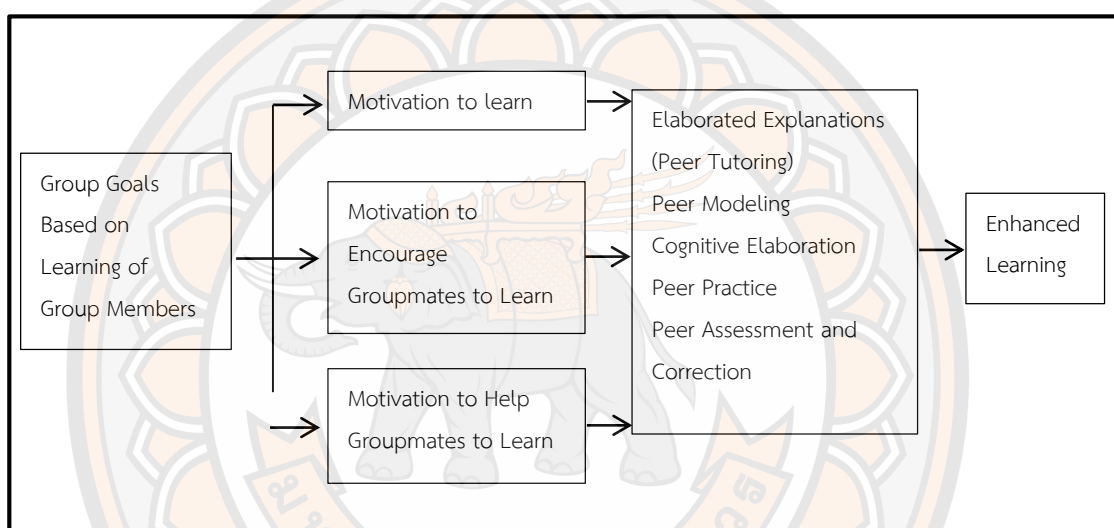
Group Goals Based on Learning of Group Members

Motivation to learn

Motivation to Encourage Groupmates to Learn

Motivation to Help Groupmates to Learn

Elaborated Explanations (Peer Tutoring)
Peer Modeling
Cognitive Elaboration
Peer Practice
Peer Assessment and Correction

Enhanced Learning